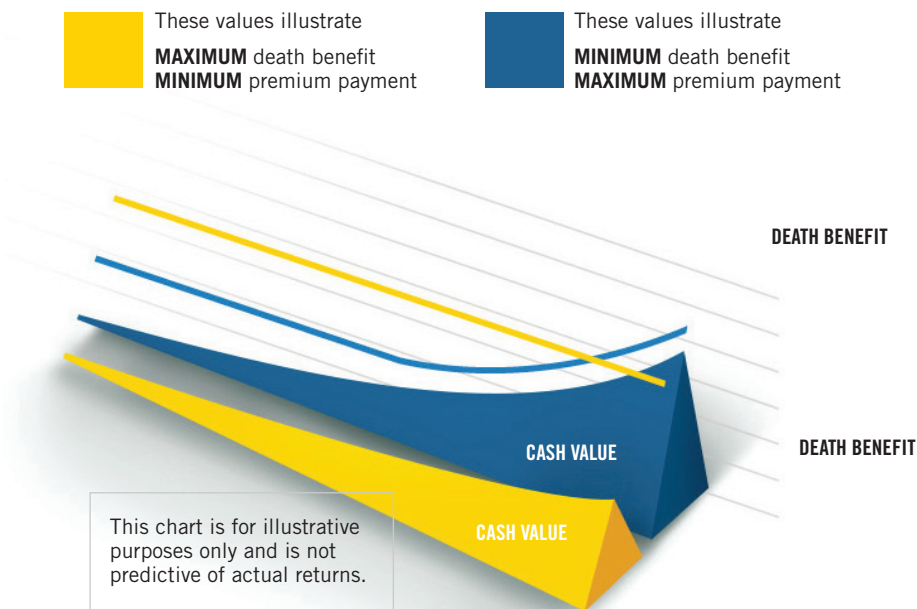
These values illustrate

**MAXIMUM** death benefit
**MINIMUM** premium payment

These values illustrate

**MINIMUM** death benefit
**MAXIMUM** premium payment

DEATH BENEFIT

DEATH BENEFIT

CASH VALUE

CASH VALUE

This chart is for illustrative purposes only and is not predictive of actual returns.